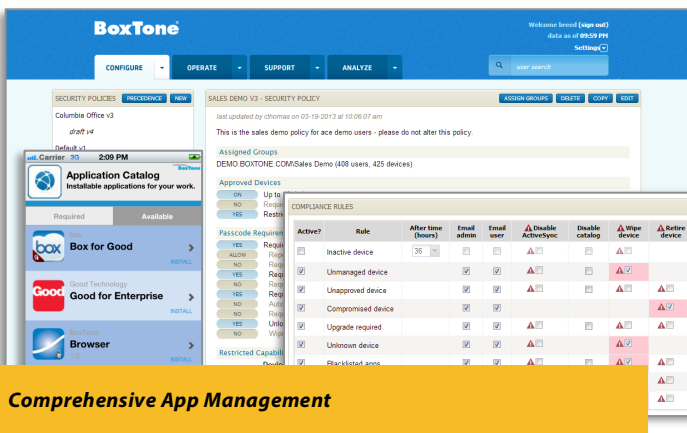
BoxTone

Welcome breed (sign out)
data as of 09:59 PM
Settings

CONFIGURE
OPERATE
SUPPORT
ANALYZE
user search

SECURITY POLICIES
PRECEDENCE
NEW

Columbia Office v3
draft v4
Default v1

SALES DEMO V3 - SECURITY POLICY
ASSIGN GROUPS
DELETE
COPY
EDIT

last updated by cthomas on 03-19-2013 at 10:06:07 am

This is the sales demo policy for ace demo users - please do not alter this policy.

Assigned Groups
DEMO.BOXTONE.COM\Sales Demo (408 users, 425 devices)

Approved Devices
ON Up to
NO Requ
NO Requ
YES Restri

Passcode Requirem
YES Requ
ALLOW Requ
NO Requ
YES Requ
NO Requ
YES Requ
NO Auto
NO Wipe
YES Unlo
NO Wipe

Restricted Capabili
Devi

Carrier 3G 2:09 PM
Application Catalog
Installable applications for your work.
Required
Available
box
Box for Good
INSTALL
Good Technology
Good
Good for Enterprise
INSTALL
BoxTone
Browser
1.0
INSTALL

COMPLIANCE RULES

| Active? | Rule | After time (hours) | Email admin | Email user | Disable ActiveSync | Disable catalog | Wipe device | Retire device |
|---|---|---|---|---|---|---|---|---|
| | Inactive device | 36 | | | | | | |
| | Unmanaged device | | | | | | | |
| | Unapproved device | | | | | | | |
| | Compromised device | | | | | | | |
| | Upgrade required | | | | | | | |
| | Unknown device | | | | | | | |
| | Blacklisted apps | | | | | | | |

Comprehensive App Management